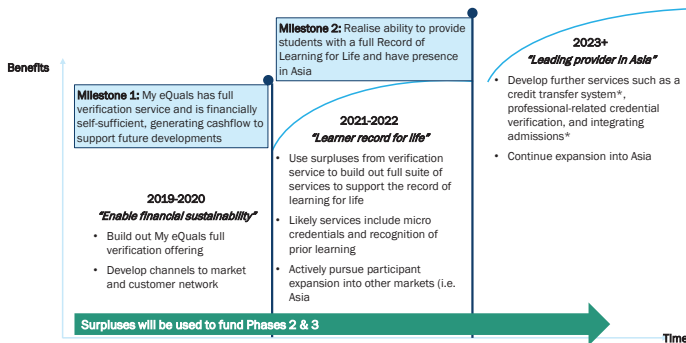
Benefits

Milestone 1: My eQuals has full verification service and is financially self-sufficient, generating cashflow to support future developments

Milestone 2: Realise ability to provide students with a full Record of Learning for Life and have presence in Asia

2019-2020
"Enable financial sustainability"

- Build out My eQuals full verification offering
- Develop channels to market and customer network

2021-2022
"Learner record for life"

- Use surpluses from verification service to build out full suite of services to support the record of learning for life
- Likely services include micro credentials and recognition of prior learning
- Actively pursue participant expansion into other markets (i.e. Asia

2023+
"Leading provider in Asia"

- Develop further services such as a credit transfer system*, professional-related credential verification, and integrating admissions*
- Continue expansion into Asia

Surpluses will be used to fund Phases 2 & 3

Time